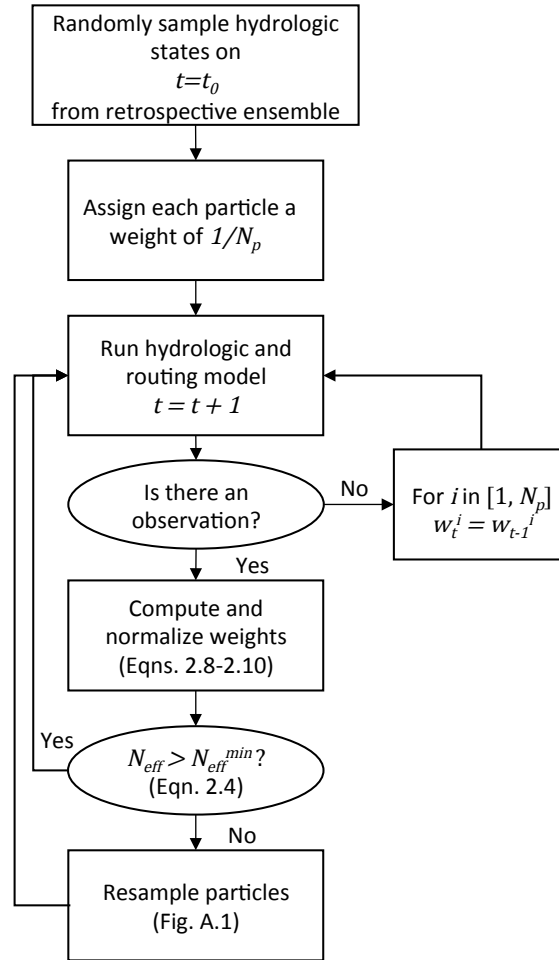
Randomly sample hydrologic states on $t=t_0$ from retrospective ensemble

Assign each particle a weight of $1/N_p$

Run hydrologic and routing model $t = t + 1$

Is there an observation?

No

For $i$ in $[1, N_p]$ $w_t^i = w_{t-1}^i$

Yes

Compute and normalize weights (Eqns. 2.8-2.10)

Yes

$N_{eff} > N_{eff}^{min}$? (Eqn. 2.4)

No

Resample particles (Fig. A.1)